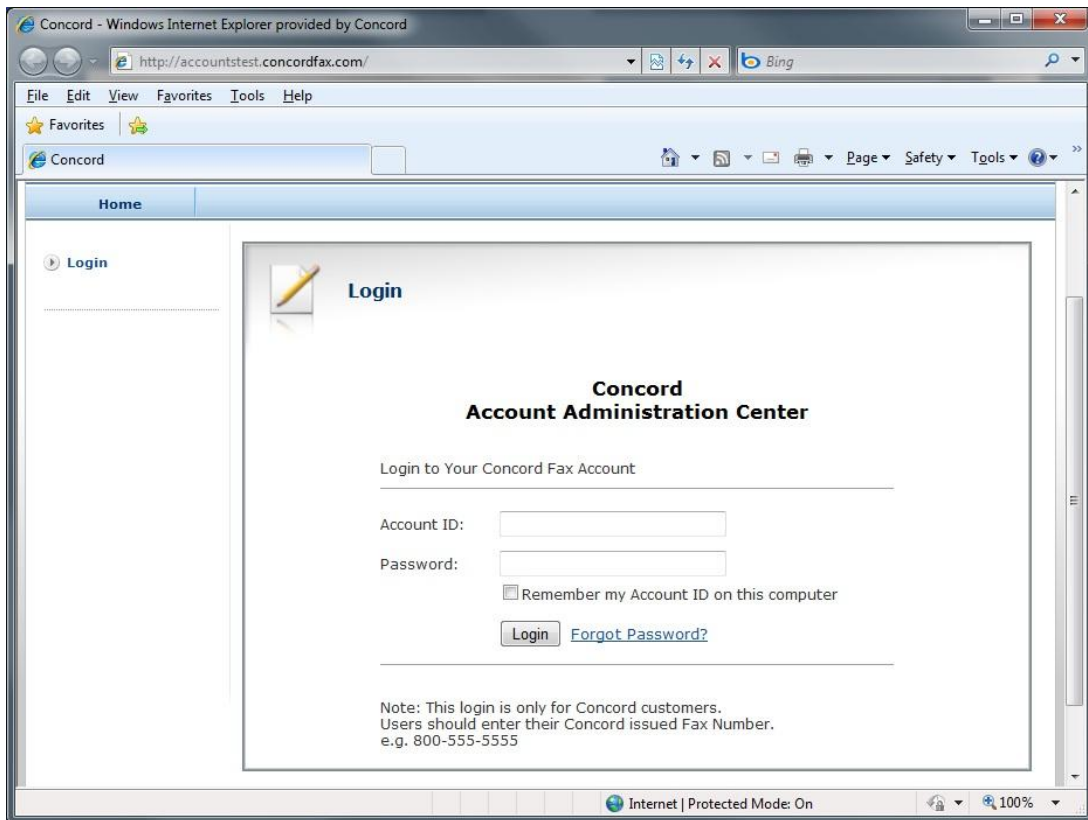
Concord - Windows Internet Explorer provided by Concord

http://accountstest.concordfax.com/

Bing

File Edit View Favorites Tools Help

Favorites

Concord

Page ▾ Safety ▾ Tools ▾

Home

Login

Login

Concord
Account Administration Center

Login to Your Concord Fax Account

Account ID:

Password:

Remember my Account ID on this computer

Login Forgot Password?

Note: This login is only for Concord customers.
Users should enter their Concord issued Fax Number.
e.g. 800-555-5555

Internet | Protected Mode: On

100%